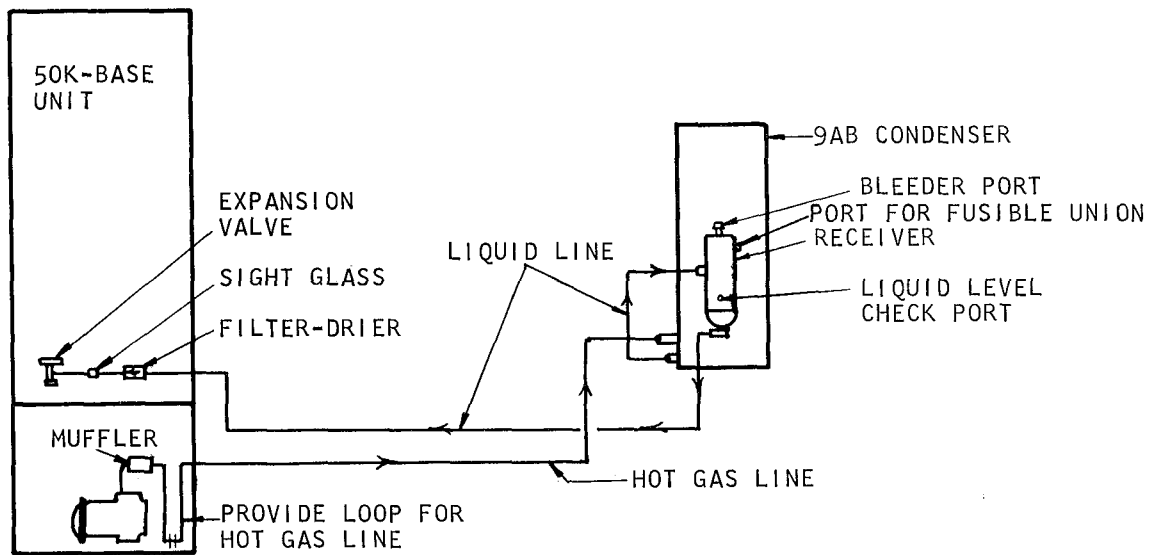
50K-BASE UNIT

9AB CONDENSER

BLEEDER PORT

PORT FOR FUSIBLE UNION

RECEIVER

EXPANSION VALVE

LIQUID LINE

SIGHT GLASS

LIQUID LEVEL CHECK PORT

FILTER-DRIER

MUFFLER

HOT GAS LINE

PROVIDE LOOP FOR HOT GAS LINE